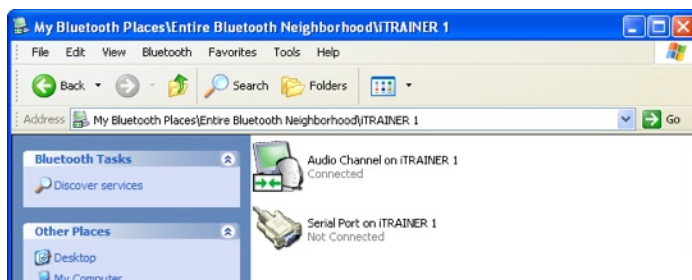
My Bluetooth Places\Entire Bluetooth Neighborhood\iTRAINER 1

File Edit View Bluetooth Favorites Tools Help

Back Search Folders

Address My Bluetooth Places\Entire Bluetooth Neighborhood\iTRAINER 1 Go

Bluetooth Tasks

Discover services

Other Places

Desktop

My Computer

Audio Channel on iTRAINER 1
Connected

Serial Port on iTRAINER 1
Not Connected